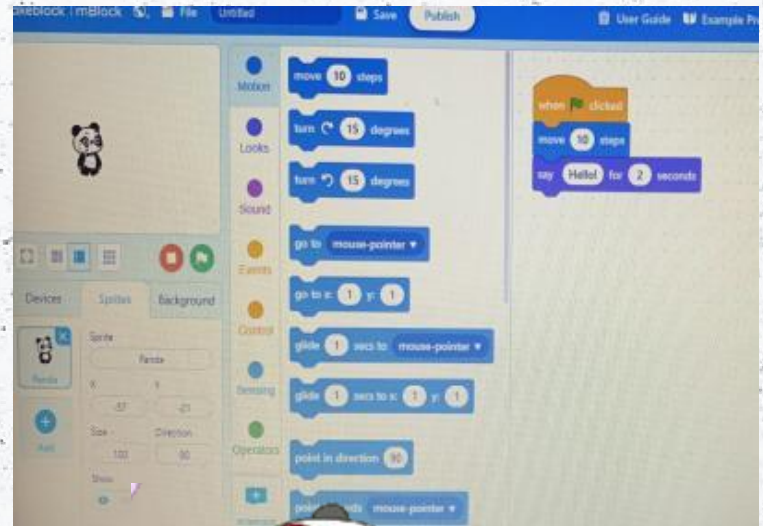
keblock | mBlock File Untitled Save Publish User Guide Example Pr

Motion
Looks
Sound
Events
Control
Sensing
Operators

move 10 steps
turn 15 degrees
turn 15 degrees
go to mouse-pointer ▾
go to x: 1 y: 1
glide 1 secs to mouse-pointer ▾
glide 1 secs to x: 1 y: 1
point in direction 90
point towards mouse-pointer ▾

when clicked
move 10 steps
say Hello! for 2 seconds

Devices Sprites Background
Sprite
Panda
Panda
x y
-57 -21
Size Direction
100 90
Show
Add